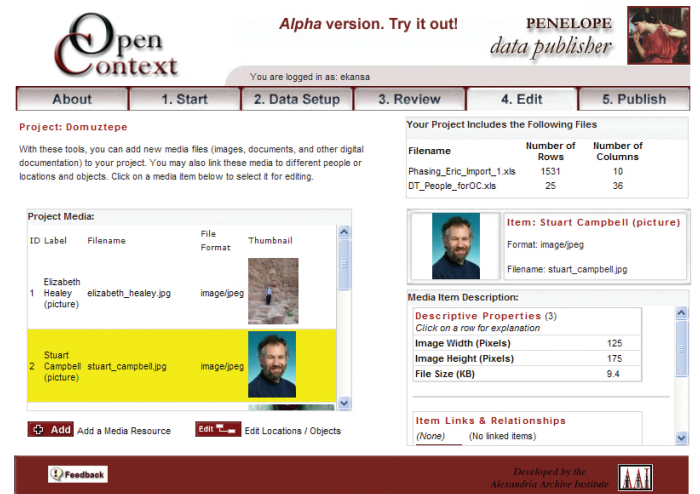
Open Context

Alpha version. Try it out!

PENELOPE
data publisher

You are logged in as: ekansa

About | 1. Start | 2. Data Setup | 3. Review | 4. Edit | 5. Publish

Project: Domuztepe

With these tools, you can add new media files (images, documents, and other digital documentation) to your project. You may also link these media to different people or locations and objects. Click on a media item below to select it for editing.

Project Media:

| ID | Label | Filename | File Format | Thumbnail |
|---|---|---|---|---|
| 1 | Elizabeth Healey (picture) | elizabeth_healey.jpg | image/jpeg | |
| 2 | Stuart Campbell (picture) | stuart_campbell.jpg | image/jpeg | |

Add Add a Media Resource
Edit Edit Locations / Objects

Your Project Includes the Following Files

| Filename | Number of Rows | Number of Columns |
|---|---|---|
| Phasing_Eric_Import_1.xls | 1531 | 10 |
| DT_People_forOC.xls | 25 | 36 |

Item: Stuart Campbell (picture)
Format: image/jpeg
Filename: stuart_campbell.jpg

Media Item Description:

Descriptive Properties (3)
Click on a row for explanation

| Image Width (Pixels) | 125 |
|---|---|
| Image Height (Pixels) | 175 |
| File Size (KB) | 9.4 |

Item Links & Relationships
(None) (No linked items)

Feedback

Developed by the
Alexandria Archive Institute